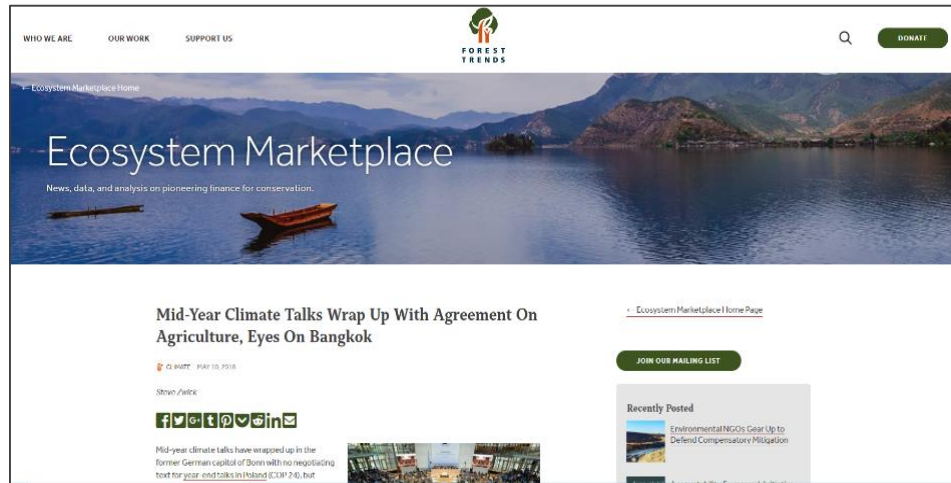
WHO WE ARE OUR WORK SUPPORT US

FOREST TRENDS

DONATE

← Ecosystem Marketplace Home

Ecosystem Marketplace

News, data, and analysis on pioneering finance for conservation.

Mid-Year Climate Talks Wrap Up With Agreement On Agriculture, Eyes On Bangkok

CLIMATE MAY 10, 2018

Steve Zwick

Mid-year climate talks have wrapped up in the former German capital of Bonn with no negotiating text for year-end talks in Poland (COP 24), but

← Ecosystem Marketplace Home Page

JOIN OUR MAILING LIST

Recently Posted

Environmental NGOs Gear Up to Defend Compensatory Mitigation

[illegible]